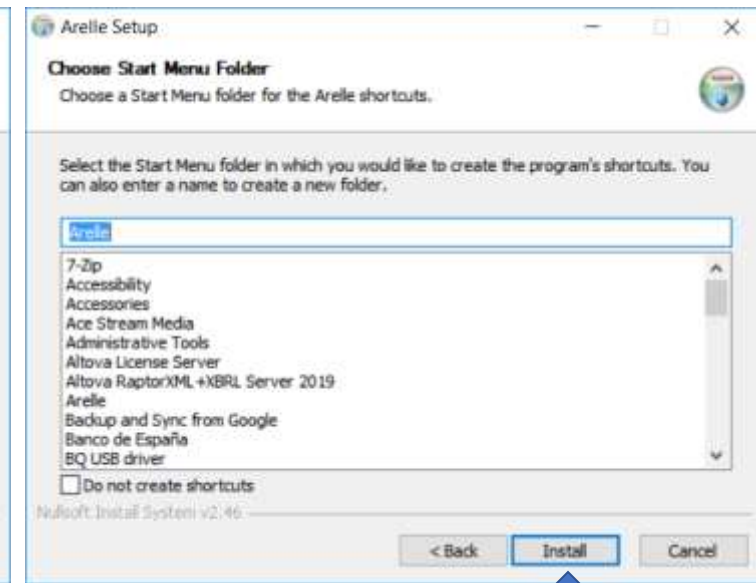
Arelle Setup

Choose Start Menu Folder

Choose a Start Menu folder for the Arelle shortcuts.

Select the Start Menu folder in which you would like to create the program's shortcuts. You can also enter a name to create a new folder.

Arelle

7-Zip
Accessibility
Accessories
Ace Stream Media
Administrative Tools
Altova License Server
Altova RaptorXML +XBRL Server 2019
Arelle
Backup and Sync from Google
Banco de España
BQ USB driver

Do not create shortcuts

Nullsoft Install System v2.46

< Back Install Cancel